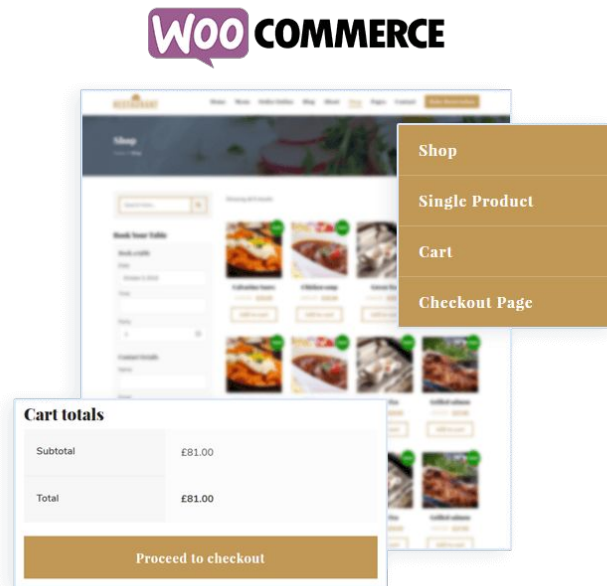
WOO COMMERCE

Shop

Shop

Single Product

Cart

Checkout Page

Book Your Table

Calvados bass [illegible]

Chicken soup

Grilled salmon

Grilled salmon

Cart totals

| | |
|---|---|
| Subtotal | £81.00 |
| Total | £81.00 |

Proceed to checkout